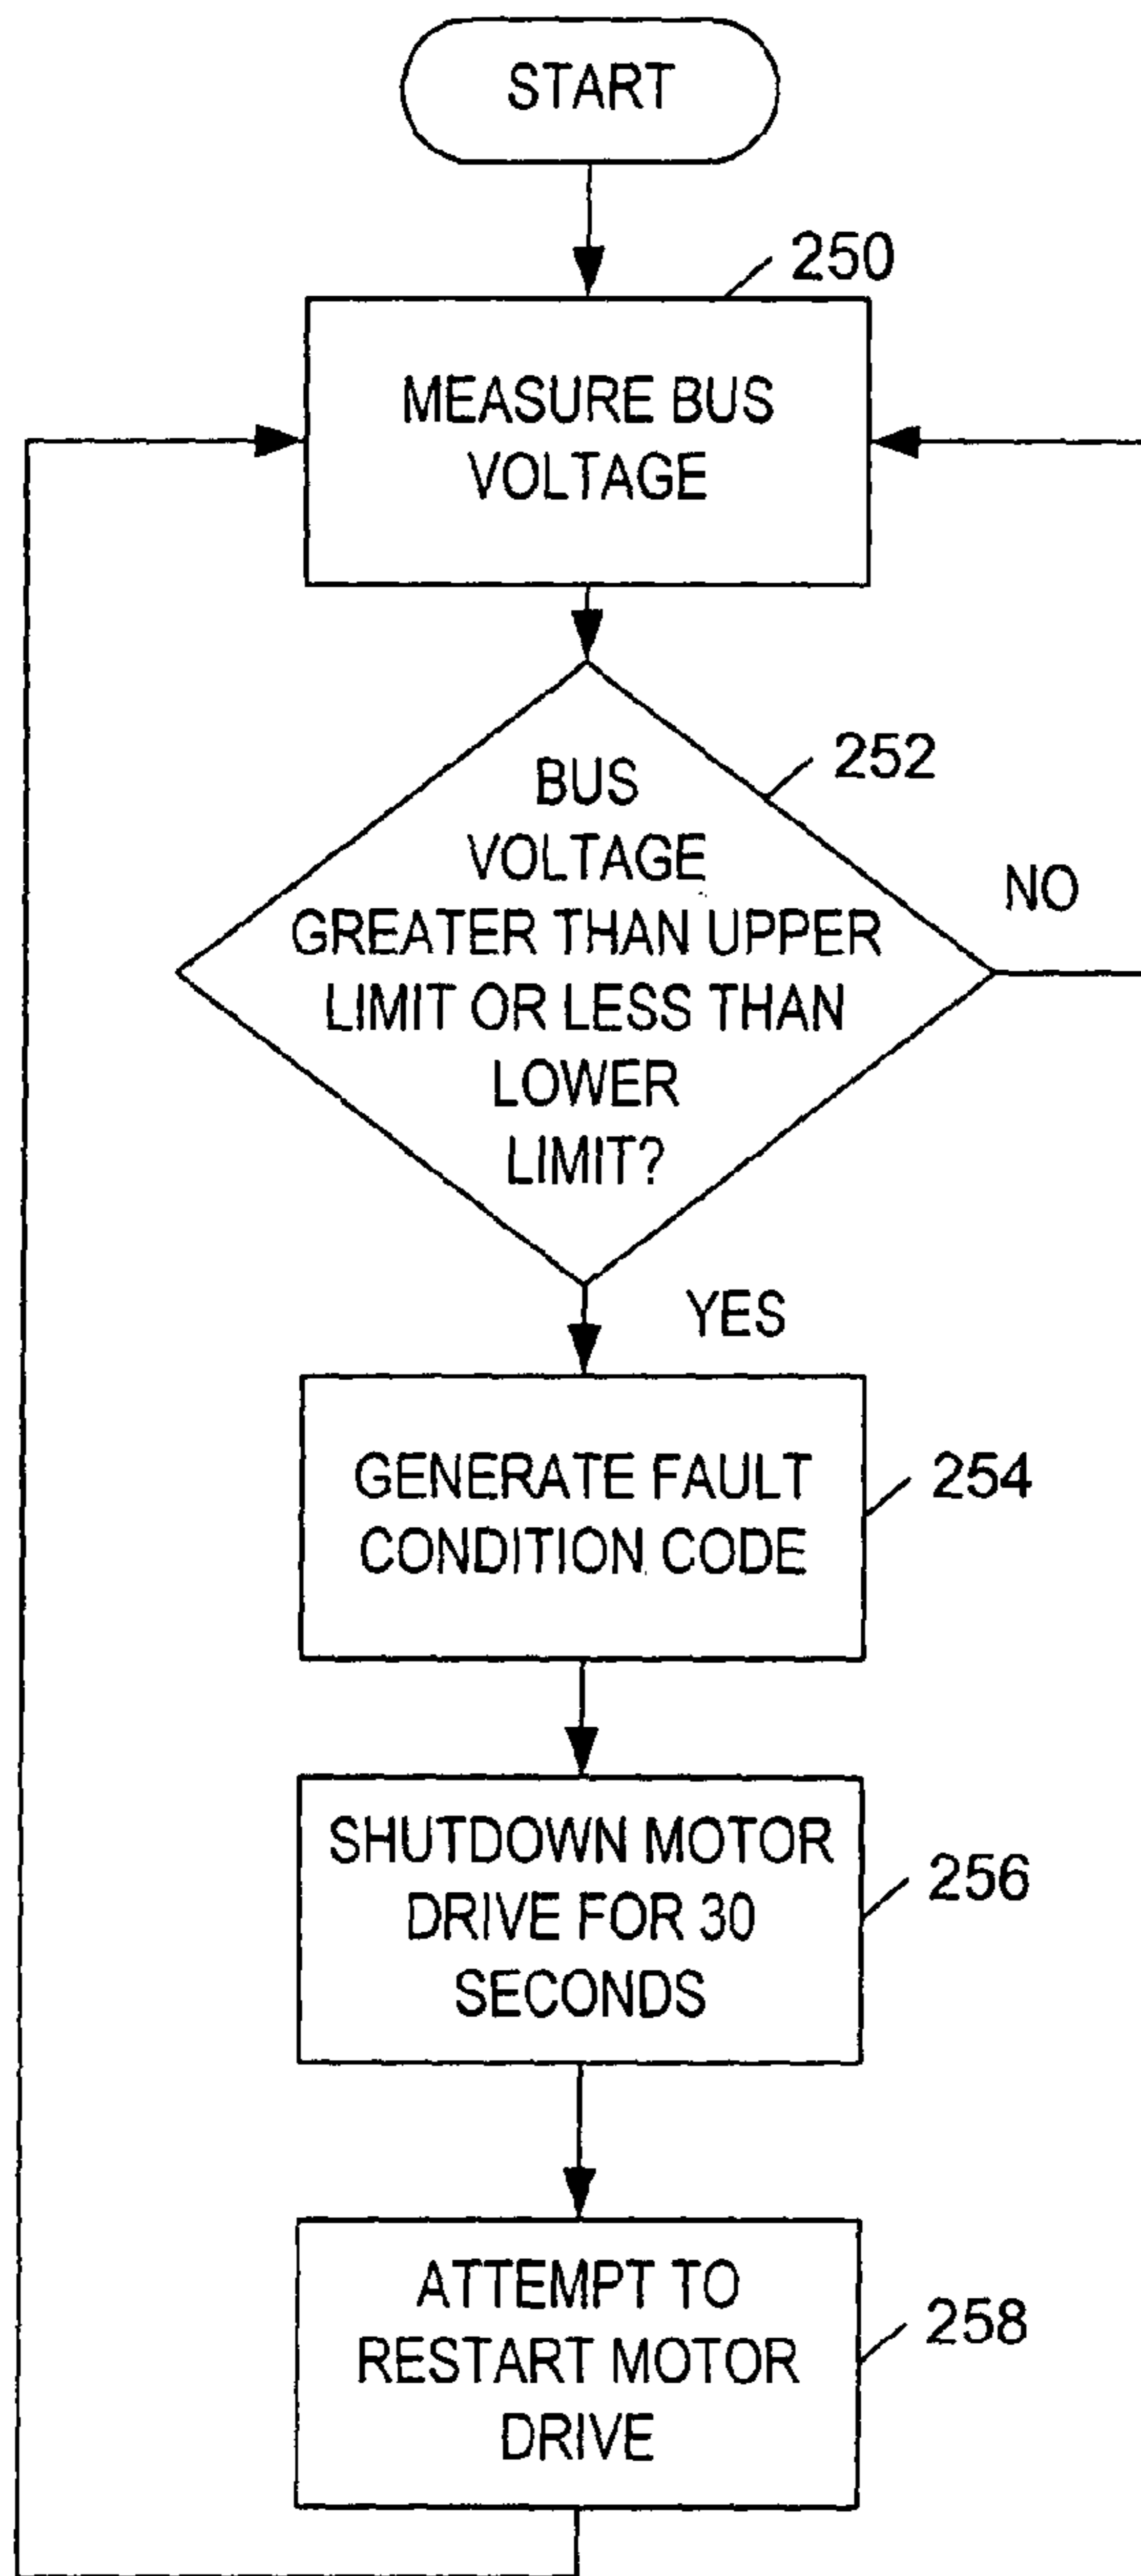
START

250

MEASURE BUS VOLTAGE

252

BUS VOLTAGE GREATER THAN UPPER LIMIT OR LESS THAN LOWER LIMIT?

NO

YES

GENERATE FAULT CONDITION CODE

254

SHUTDOWN MOTOR DRIVE FOR 30 SECONDS

256

ATTEMPT TO RESTART MOTOR DRIVE

258